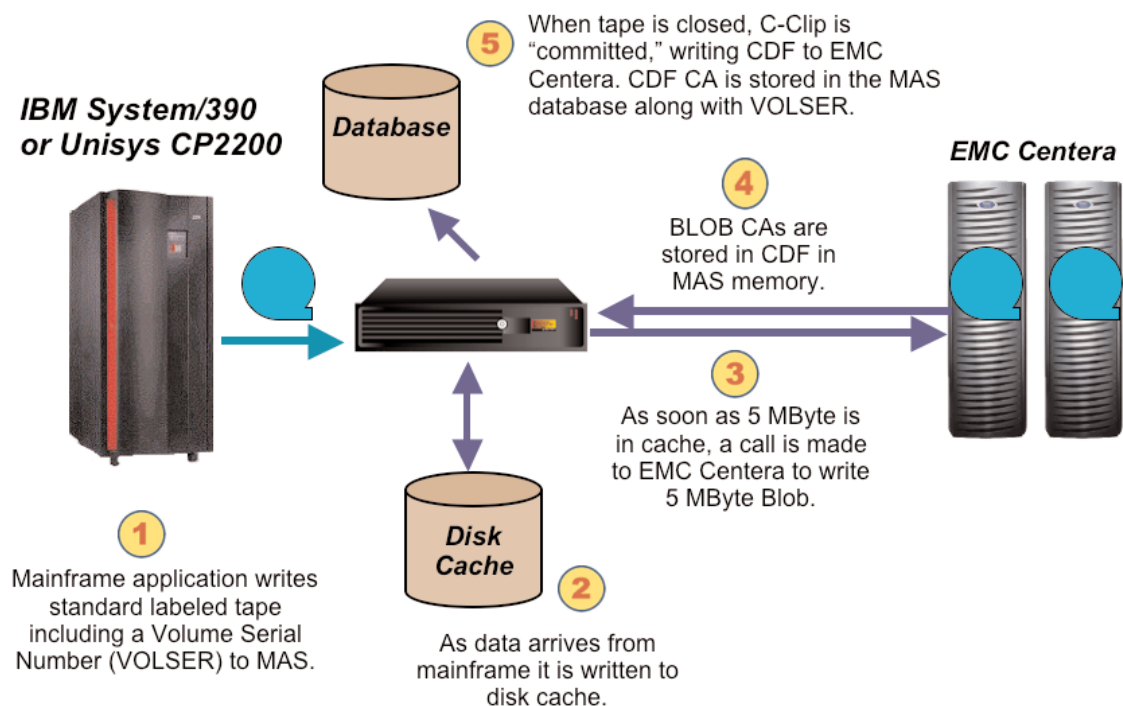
IBM System/390 or Unisys CP2200

5

When tape is closed, C-Clip is “committed,” writing CDF to EMC Centera. CDF CA is stored in the MAS database along with VOLSER.

Database

EMC Centera

4

BLOB CAs are stored in CDF in MAS memory.

3

As soon as 5 MByte is in cache, a call is made to EMC Centera to write 5 MByte Blob.

Disk Cache

1

Mainframe application writes standard labeled tape including a Volume Serial Number (VOLSER) to MAS.

2

As data arrives from mainframe it is written to disk cache.